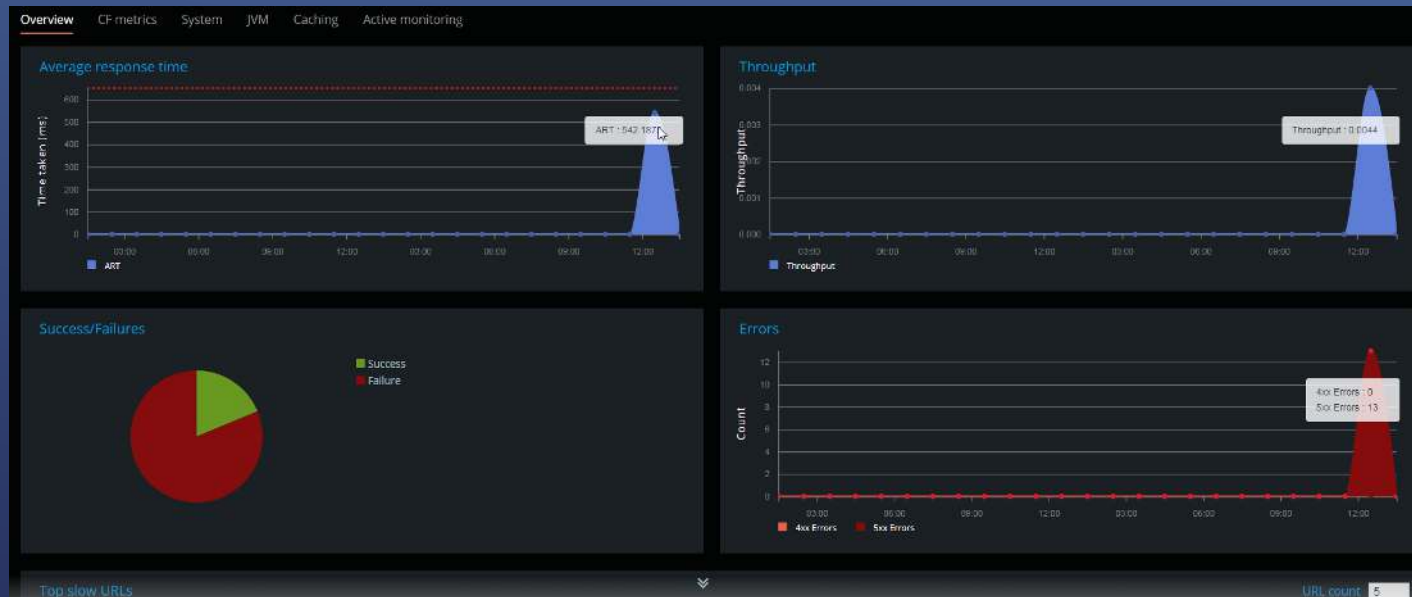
Overview CF metrics System JVM Caching Active monitoring

Average response time

600
500
400
300
200
100
0

Time taken (ms)

ART : 542.187

03:00 06:00 09:00 12:00 03:00 06:00 09:00 12:00

ART

Throughput

0.004
0.003
0.002
0.001
0.000

Throughput

Throughput : 0.0044

03:00 06:00 09:00 12:00 03:00 06:00 09:00 12:00

Throughput

Success/Failures

Success
Failure

Errors

12
10
8
6
4
2
0

Count

4xx Errors : 0
5xx Errors : 13

03:00 06:00 09:00 12:00 03:00 06:00 09:00 12:00

4xx Errors 5xx Errors

Top slow URLs

URL count 5